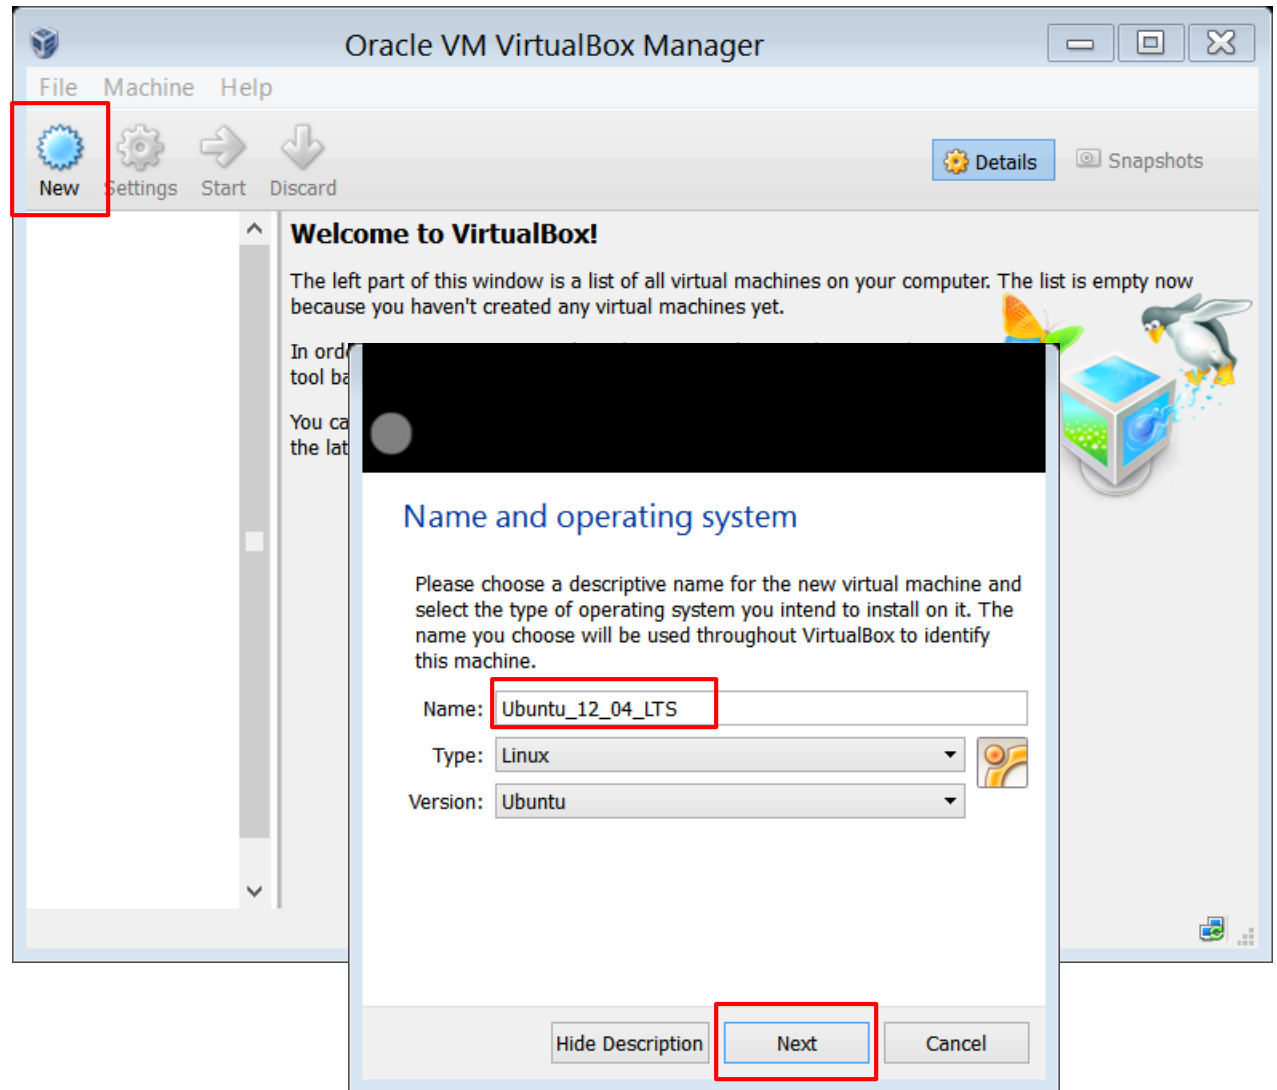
Oracle VM VirtualBox Manager

File Machine Help

New Settings Start Discard

Details Snapshots

Welcome to VirtualBox!

The left part of this window is a list of all virtual machines on your computer. The list is empty now because you haven't created any virtual machines yet.

In ord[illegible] tool ba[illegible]

You ca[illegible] the lat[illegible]

Name and operating system

Please choose a descriptive name for the new virtual machine and select the type of operating system you intend to install on it. The name you choose will be used throughout VirtualBox to identify this machine.

Name: Ubuntu_12_04_LTS

Type: Linux

Version: Ubuntu

Hide Description Next Cancel